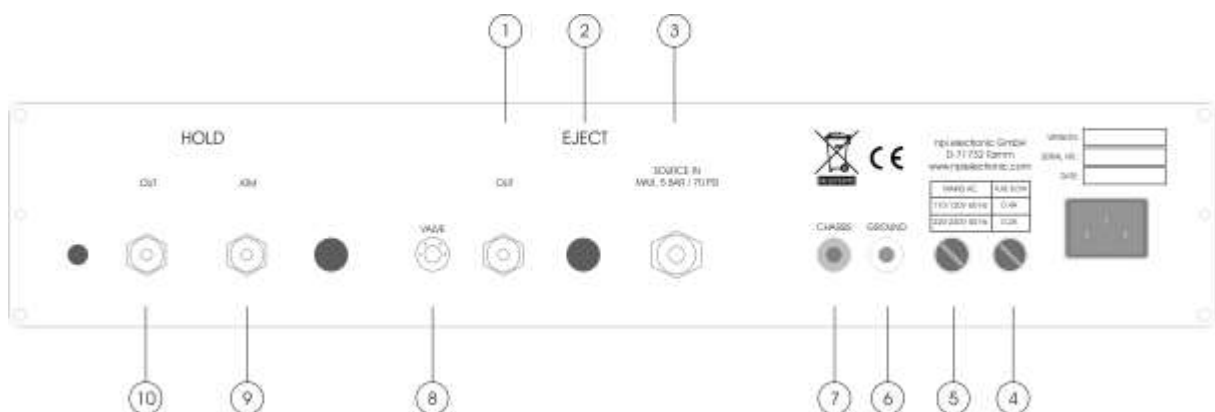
1
2
3

HOLD

EJECT

OUT

XIM

OUT

SOURCE IN
MAX. 5 BAR / 70 PSI

VALVE

npi electronic GmbH
D-71732 Tamm
www.npielectronic.com

VERSION:
SERIAL NR.:
DATE:

| MAINS AC | FUSE SLOW |
|---|---|
| 110/120V 60 Hz | 0.4A |
| 220/230V 50 Hz | 0.2A |

CHASSIS

GROUND

10
9
8
7
6
5
4